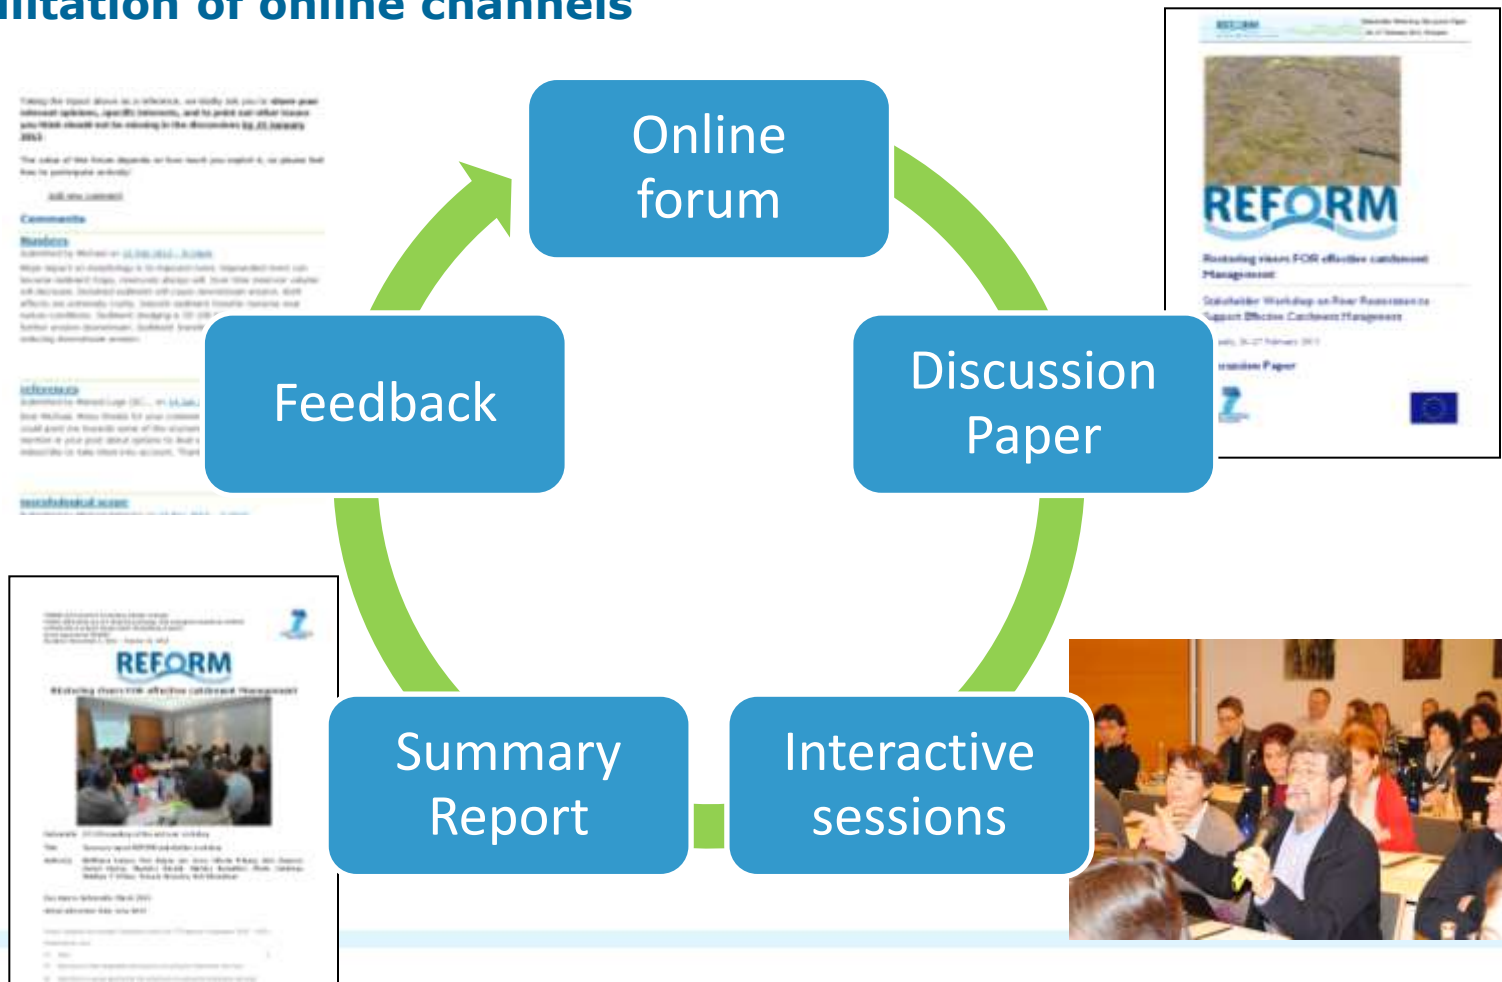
ilitation of online channels

Online forum

Discussion Paper

Interactive sessions

Summary Report

Feedback

Comments

REFORM

REstoring rivers FOR effective catchment Management

REFORM

REstoring rivers FOR effective catchment Management